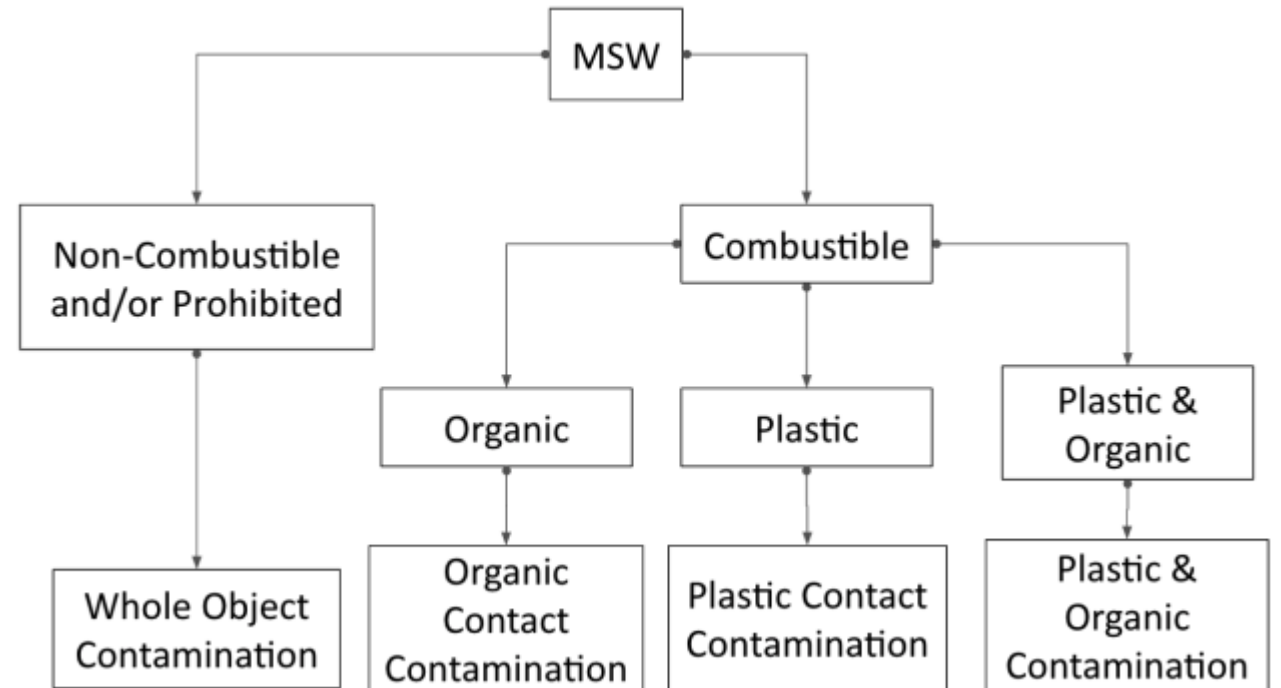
MSW

Non-Combustible and/or Prohibited

Combustible

Organic

Plastic

Plastic & Organic

Whole Object Contamination

Organic Contact Contamination

Plastic Contact Contamination

Plastic & Organic Contamination